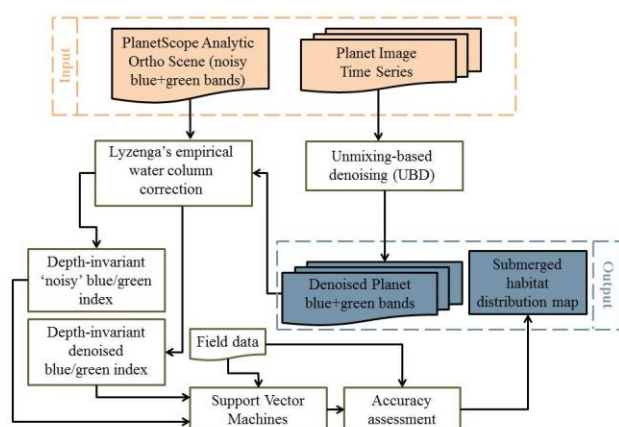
Input

PlanetScope Analytic Ortho Scene (noisy blue+green bands)

Planet Image Time Series

Lyzenga's empirical water column correction

Unmixing-based denoising (UBD)

Depth-invariant 'noisy' blue/green index

Denoised Planet blue+green bands

Submerged habitat distribution map

Output

Depth-invariant denoised blue/green index

Field data

Support Vector Machines

Accuracy assessment